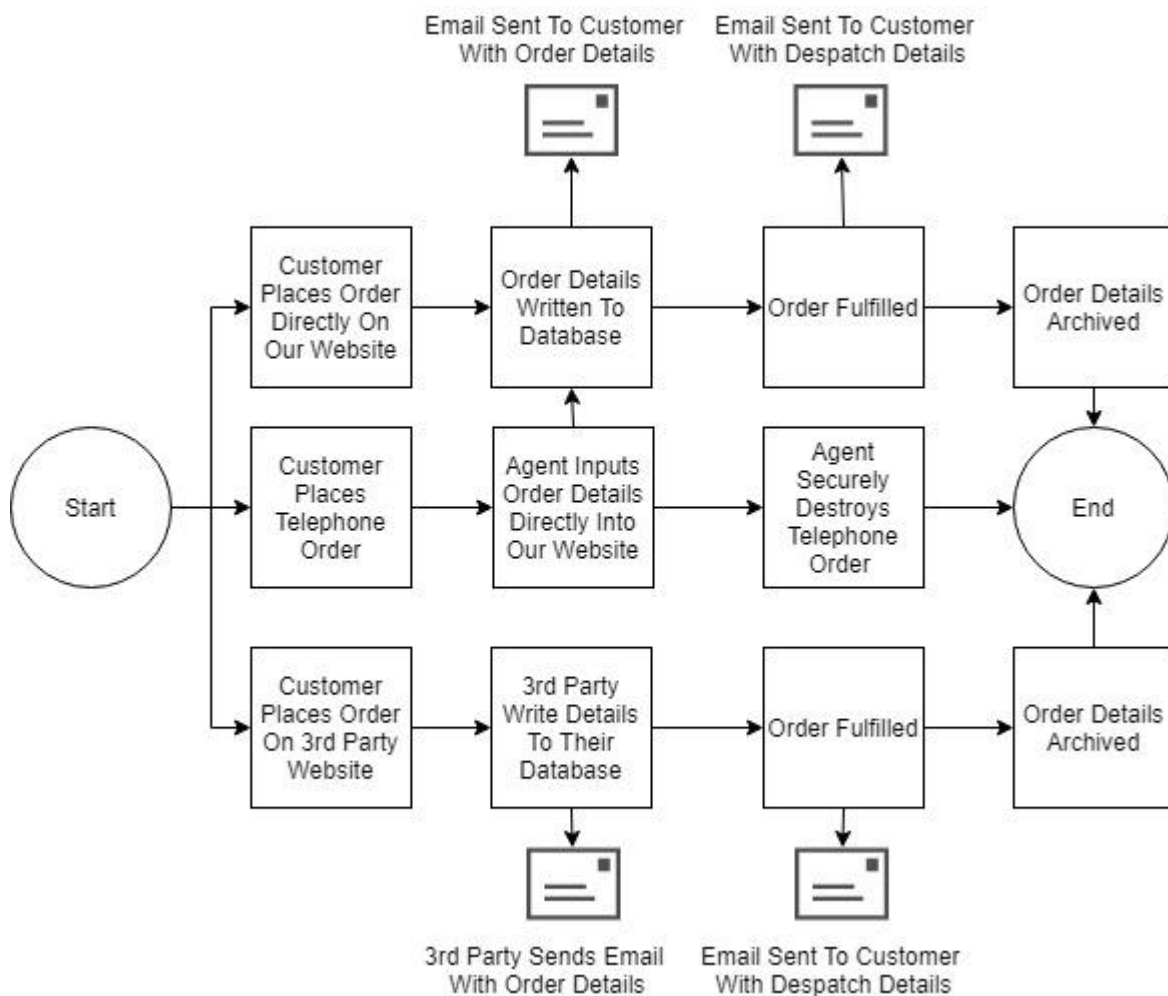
Email Sent To Customer With Order Details

Email Sent To Customer With Despatch Details

Customer Places Order Directly On Our Website

Order Details Written To Database

Order Fulfilled

Order Details Archived

Start

Customer Places Telephone Order

Agent Inputs Order Details Directly Into Our Website

Agent Securely Destroys Telephone Order

End

Customer Places Order On 3rd Party Website

3rd Party Write Details To Their Database

Order Fulfilled

Order Details Archived

3rd Party Sends Email With Order Details

Email Sent To Customer With Despatch Details